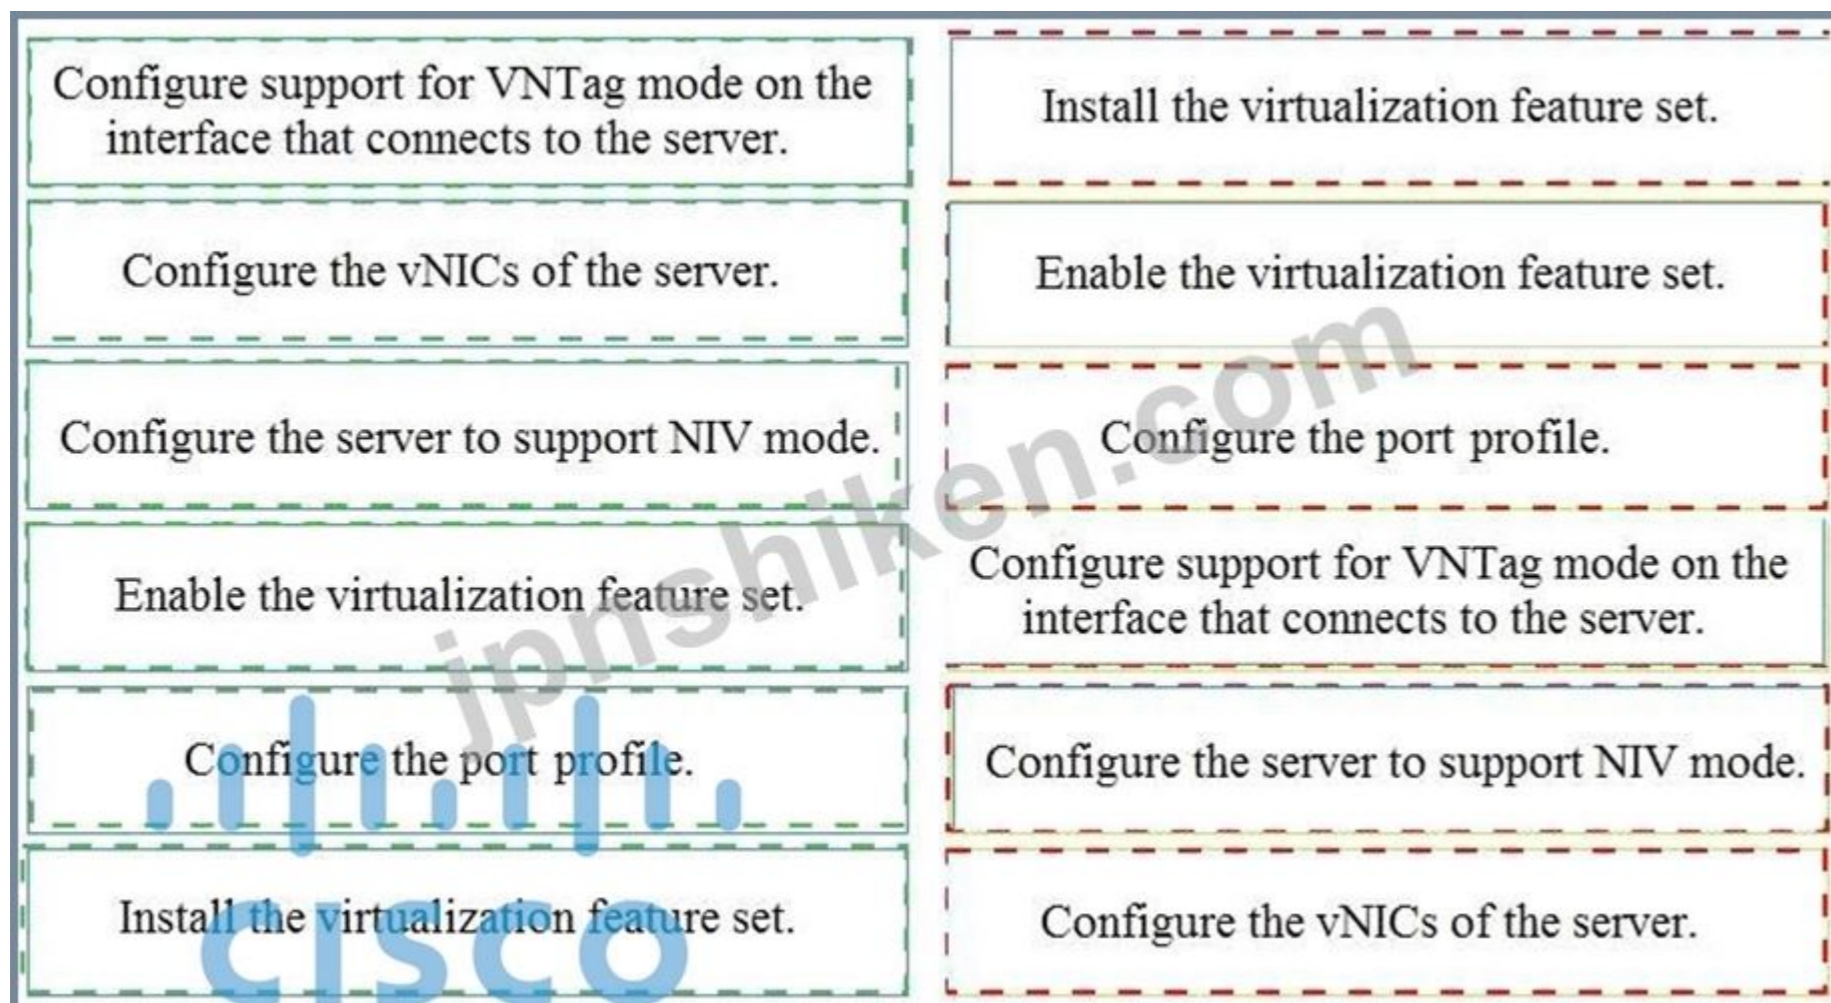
Configure support for VNTag mode on the interface that connects to the server.

Configure the vNICs of the server.

Configure the server to support NIV mode.

Enable the virtualization feature set.

Configure the port profile.

Install the virtualization feature set.

Install the virtualization feature set.

Enable the virtualization feature set.

Configure the port profile.

Configure support for VNTag mode on the interface that connects to the server.

Configure the server to support NIV mode.

Configure the vNICs of the server.

jpnshiken.com

cisco